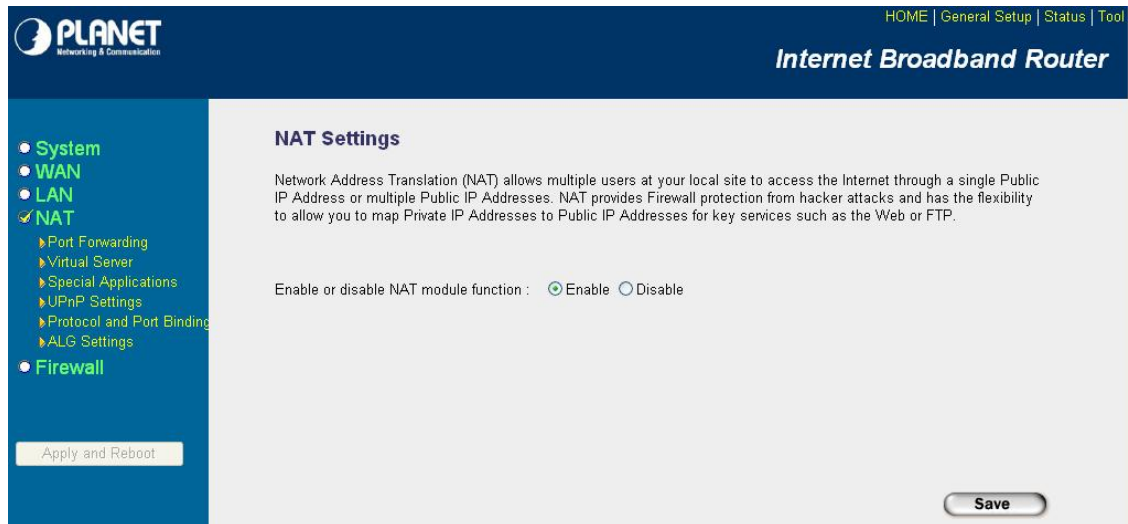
PLANET
Networking & Communication

HOME | General Setup | Status | Tool

Internet Broadband Router

System
WAN
LAN
NAT
Port Forwarding
Virtual Server
Special Applications
UPnP Settings
Protocol and Port Binding
ALG Settings
Firewall

Apply and Reboot

NAT Settings

Network Address Translation (NAT) allows multiple users at your local site to access the Internet through a single Public IP Address or multiple Public IP Addresses. NAT provides Firewall protection from hacker attacks and has the flexibility to allow you to map Private IP Addresses to Public IP Addresses for key services such as the Web or FTP.

Enable or disable NAT module function : Enable Disable

Save